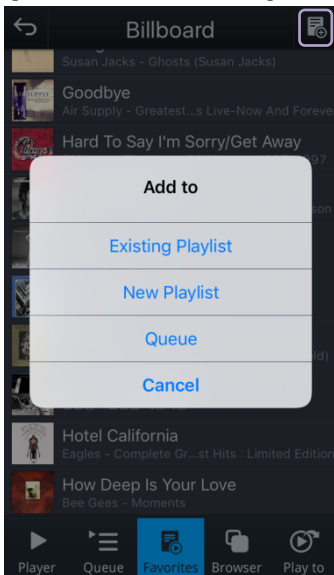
Billboard

Susan Jacks - Ghosts (Susan Jacks)

Goodbye

Air Supply - Greatest...s Live-Now And Foreve

Hard To Say I'm Sorry/Get Away

Add to

Existing Playlist

New Playlist

Queue

Cancel

Hotel California

Eagles - Complete Gr...st Hits :: Limited Edition

How Deep Is Your Love

Bee Gees - Moments

Player Queue Favorites Browser Play to